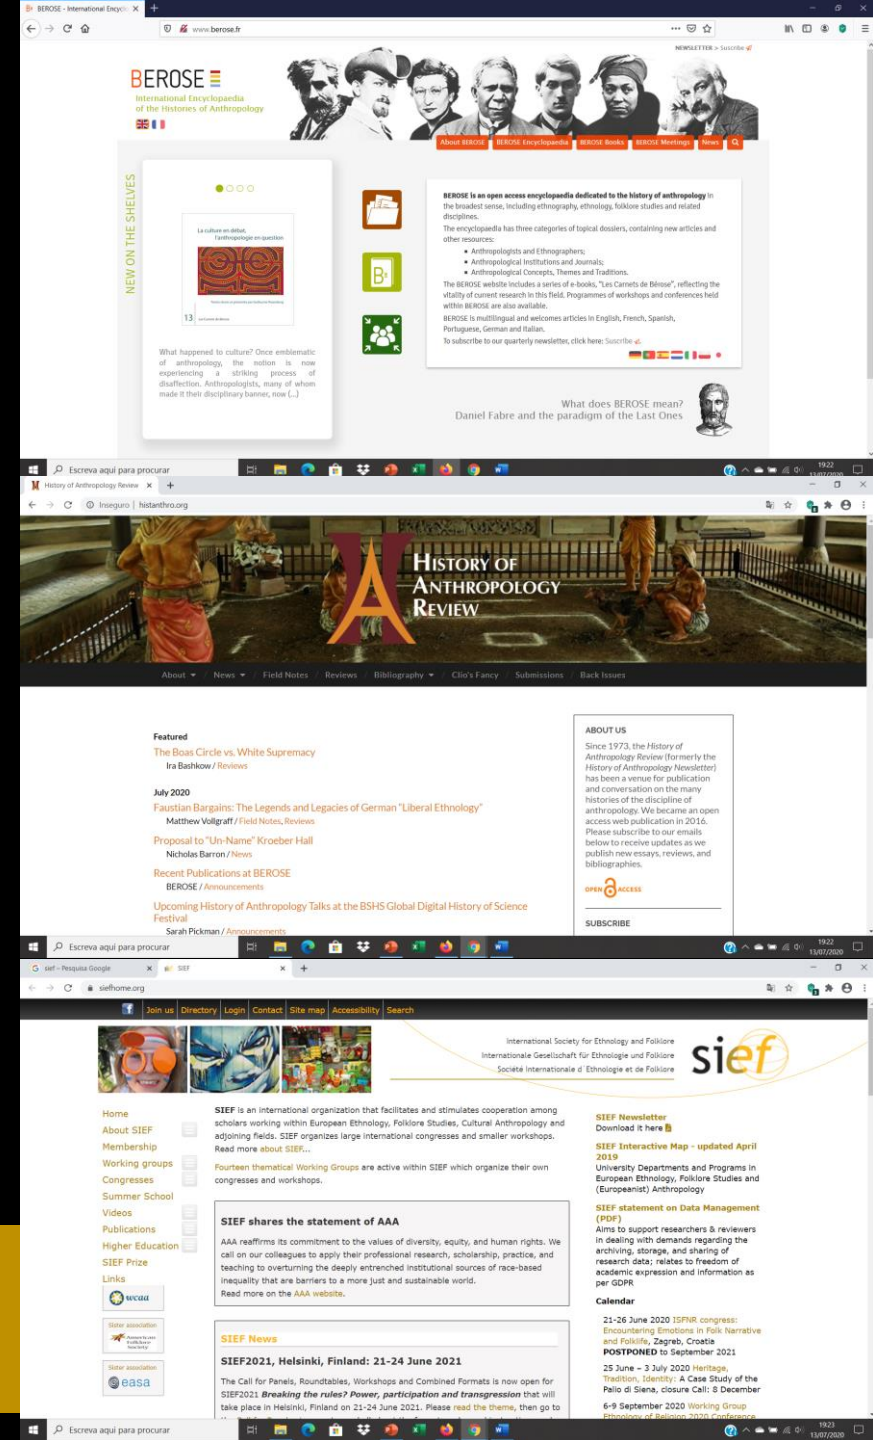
BEROSE - International Encyclo
www.berose.fr
NEWSLETTER > Suscribe

BEROSE
International Encyclopaedia of the Histories of Anthropology

About BEROSE | BEROSE Encyclopaedia | BEROSE Books | BEROSE Meetings | News

NEW ON THE SHELVES

La culture en débat. L'anthropologie en question

13

What happened to culture? Once emblematic of anthropology, the notion is now experiencing a striking process of disaffection. Anthropologists, many of whom made it their disciplinary banner, now (...)

BEROSE is an open access encyclopaedia dedicated to the history of anthropology in the broadest sense, including ethnography, ethnology, folklore studies and related disciplines.
The encyclopaedia has three categories of topical dossiers, containing new articles and other resources:
• Anthropologists and Ethnographers;
• Anthropological Institutions and Journals;
• Anthropological Concepts, Themes and Traditions.
The BEROSE website includes a series of e-books, "Les Carnets de Bérose", reflecting the vitality of current research in this field. Programmes of workshops and conferences held within BEROSE are also available.
BEROSE is multilingual and welcomes articles in English, French, Spanish, Portuguese, German and Italian.
To subscribe to our quarterly newsletter, click here: Suscribe

What does BEROSE mean?
Daniel Fabre and the paradigm of the Last Ones

Escreva aqui para procurar
19:22 13/07/2020

History of Anthropology Review
Inseguro | histanthro.org

HISTORY OF ANTHROPOLOGY REVIEW

About | News | Field Notes | Reviews | Bibliography | Clio's Fancy | Submissions | Back Issues

Featured
The Boas Circle vs. White Supremacy
Ira Bashkow / Reviews

July 2020
Faustian Bargains: The Legends and Legacies of German "Liberal Ethnology"
Matthew Vollgraff / Field Notes, Reviews

Proposal to "Un-Name" Kroeber Hall
Nicholas Barron / News

Recent Publications at BEROSE
BEROSE / Announcements

Upcoming History of Anthropology Talks at the BSHS Global Digital History of Science Festival
Sarah Pickman / Announcements

ABOUT US
Since 1973, the History of Anthropology Review (formerly the History of Anthropology Newsletter) has been a venue for publication and conversation on the many histories of the discipline of anthropology. We became an open access web publication in 2016. Please subscribe to our emails below to receive updates as we publish new essays, reviews, and bibliographies.
OPEN ACCESS
SUBSCRIBE

Escreva aqui para procurar
19:22 13/07/2020

sief - Pesquisa Google
SIEF
siefhome.org

Join us | Directory | Login | Contact | Site map | Accessibility | Search

International Society for Ethnology and Folklore
Internationale Gesellschaft für Ethnologie und Folklore
Société Internationale d'Ethnologie et de Folklore
sief

Home
About SIEF
Membership
Working groups
Congresses
Summer School
Videos
Publications
Higher Education
SIEF Prize
Links
wcaa
Sister association
American Folklore Society
Sister association
easa

SIEF is an international organization that facilitates and stimulates cooperation among scholars working within European Ethnology, Folklore Studies, Cultural Anthropology and adjoining fields. SIEF organizes large international congresses and smaller workshops. Read more about SIEF...

Fourteen thematical Working Groups are active within SIEF which organize their own congresses and workshops.

SIEF shares the statement of AAA
AAA reaffirms its commitment to the values of diversity, equity, and human rights. We call on our colleagues to apply their professional research, scholarship, practice, and teaching to overturning the deeply entrenched institutional sources of race-based inequality that are barriers to a more just and sustainable world.
Read more on the AAA website.

SIEF News
SIEF2021, Helsinki, Finland: 21-24 June 2021
The Call for Panels, Roundtables, Workshops and Combined Formats is now open for SIEF2021 Breaking the rules? Power, participation and transgression that will take place in Helsinki, Finland on 21-24 June 2021. Please read the theme, then go to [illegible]

SIEF Newsletter
Download it here

SIEF Interactive Map - updated April 2019
University Departments and Programs in European Ethnology, Folklore Studies and (Europeanist) Anthropology

SIEF statement on Data Management (PDF)
Aims to support researchers & reviewers in dealing with demands regarding the archiving, storage, and sharing of research data; relates to freedom of academic expression and information as per GDPR

Calendar
21-26 June 2020 ISFNR congress: Encountering Emotions in Folk Narrative and Folklife, Zagreb, Croatia
POSTPONED to September 2021
25 June - 3 July 2020 Heritage, Tradition, Identity: A Case Study of the Palio di Siena, closure Call: 8 December
6-9 September 2020 Working Group Ethnology of Religion 2020 Conference

Escreva aqui para procurar
19:23 13/07/2020